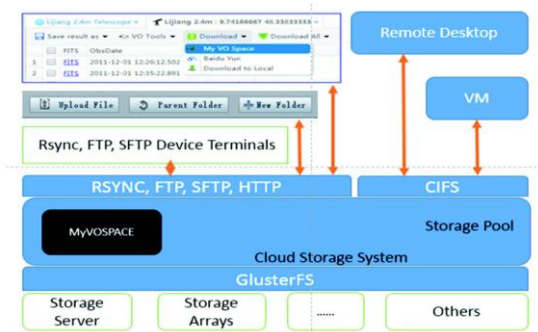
Lijiang 2.4m Telescope
Lijiang 2.4m : 9.74166667 45.33333333
Save result as
VO Tools
Download
Download All
FITS
ObsDate
1
FITS
2011-12-01 12:26:12.502
2
FITS
2011-12-01 12:25:22.891
My VO Space
Baidu Yun
Download to Local

Upload File
Parent Folder
New Folder

Remote Desktop

VM

Rsync, FTP, SFTP Device Terminals

RSYNC, FTP, SFTP, HTTP

CIFS

MyVOSPACE

Storage Pool

Cloud Storage System

GlusterFS

Storage Server

Storage Arrays

......

Others